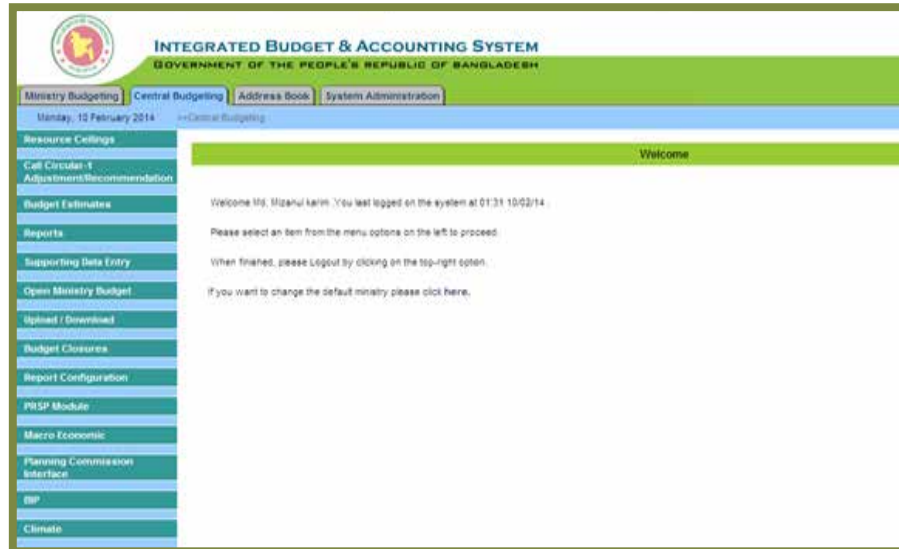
INTEGRATED BUDGET & ACCOUNTING SYSTEM
GOVERNMENT OF THE PEOPLE'S REPUBLIC OF BANGLADESH

Ministry Budgeting | Central Budgeting | Address Book | System Administration

Monday, 10 February 2014 >>Central Budgeting

Resource Ceilings
Call Circular-1 Adjustment/Recommendation
Budget Estimates
Reports
Supporting Data Entry
Open Ministry Budget
Upload / Download
Budget Closures
Report Configuration
PRSP Module
Macro Economic
Planning Commission Interface
BIP
Climate

Welcome

Welcome Md. Mizanul karim. You last logged on the system at 01:31 10/02/14.

Please select an item from the menu options on the left to proceed.

When finished, please Logout by clicking on the top-right option.

If you want to change the default ministry please click here.